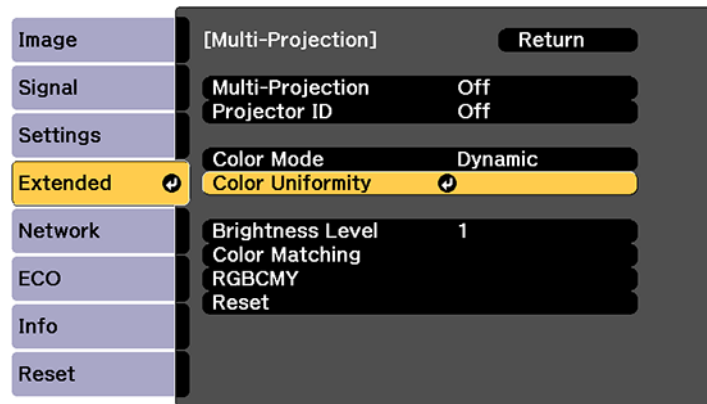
Image
Signal
Settings
Extended
Network
ECO
Info
Reset

[Multi-Projection] Return

| | |
|---|---|
| Multi-Projection | Off |
| Projector ID | Off |
| Color Mode | Dynamic |
| Color Uniformity | |
| Brightness Level | 1 |
| Color Matching | |
| RGBCMY | |
| Reset | |